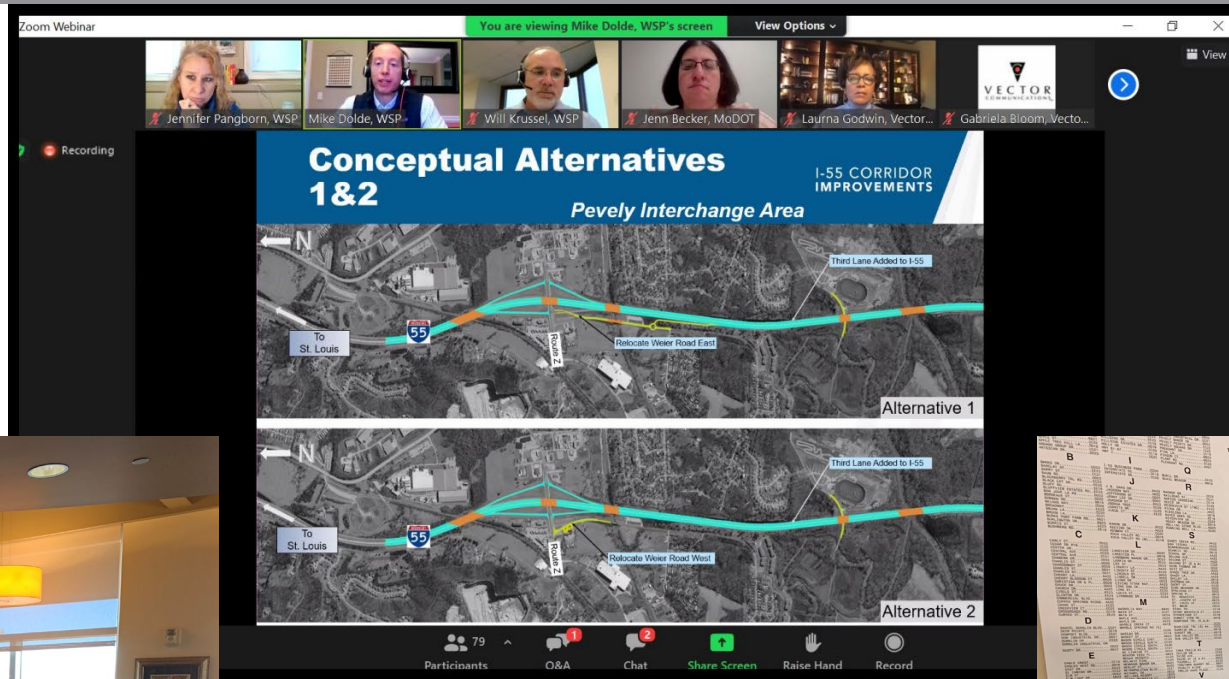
Zoom Webinar

You are viewing Mike Dolde, WSP's screen

View Options

View

Jennifer Pangborn, WSP

Mike Dolde, WSP

Will Krussel, WSP

Jenn Becker, MoDOT

Laurna Godwin, Vector...

VECTOR COMMUNICATIONS

Gabriela Bloom, Vecto...

Recording

Conceptual Alternatives 1&2

I-55 CORRIDOR IMPROVEMENTS

Pevely Interchange Area

N

Third Lane Added to I-55

To St. Louis

55

Route Z

Relocate Weier Road East

Alternative 1

N

Third Lane Added to I-55

To St. Louis

55

Route Z

Relocate Weier Road West

Alternative 2

79

Participants

1

Q&A

2

Chat

Share Screen

Raise Hand

Record

B

I

Q

J

R

K

C

S

L

M

D

T

E

V